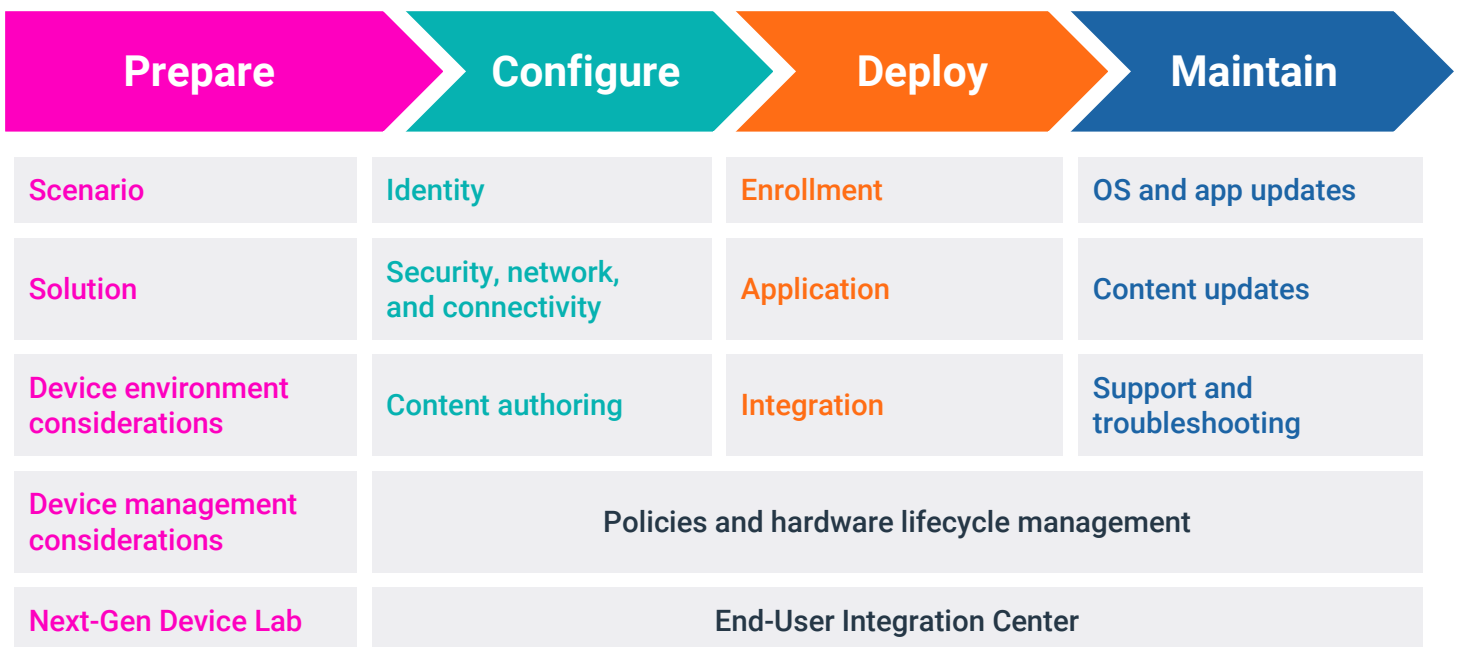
| Prepare | Configure | Deploy | Maintain |
|---|---|---|---|
| Scenario | Identity | Enrollment | OS and app updates |
| Solution | Security, network, and connectivity | Application | Content updates |
| Device environment considerations | Content authoring | Integration | Support and troubleshooting |
| Device management considerations | Policies and hardware lifecycle management | | |
| Next-Gen Device Lab | End-User Integration Center | | |